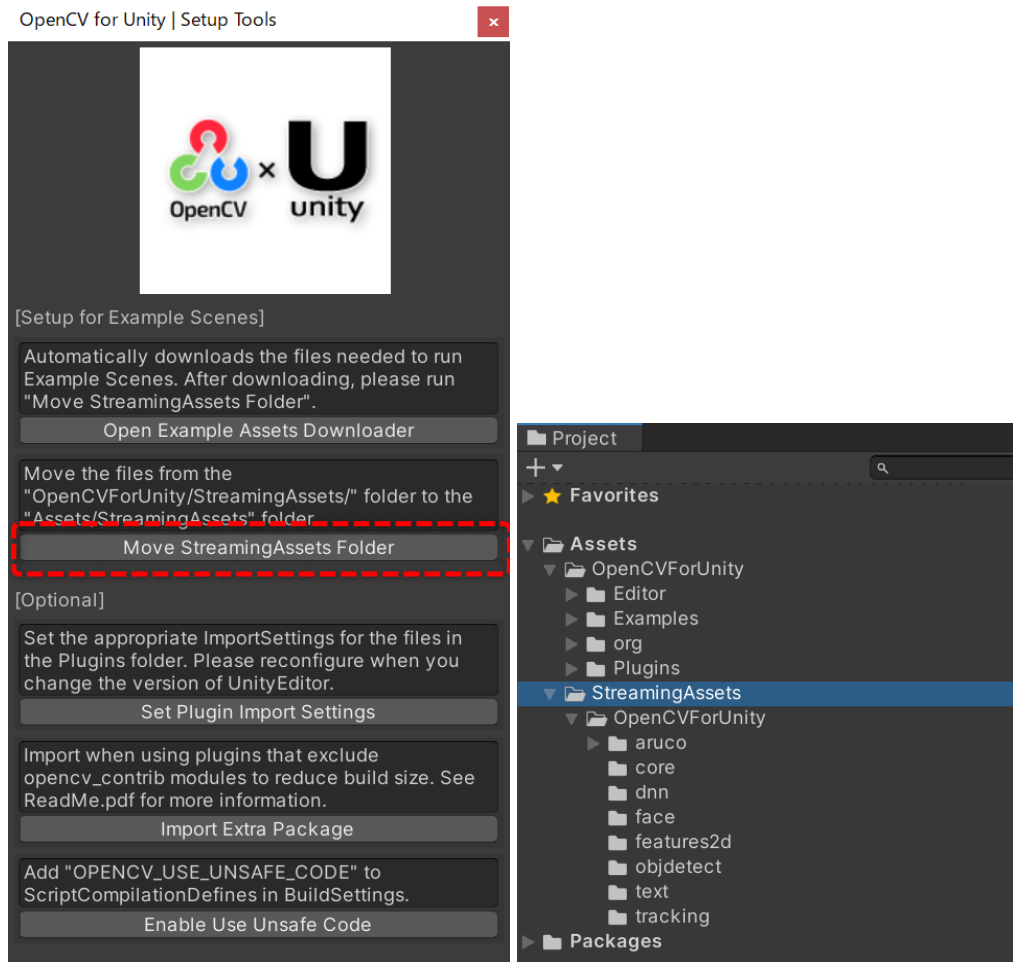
OpenCV for Unity | Setup Tools

×

OpenCV × unity

[Setup for Example Scenes]

Automatically downloads the files needed to run Example Scenes. After downloading, please run "Move StreamingAssets Folder".

Open Example Assets Downloader

Move the files from the "OpenCVForUnity/StreamingAssets/" folder to the "Assets/StreamingAssets" folder.

Move StreamingAssets Folder

[Optional]

Set the appropriate ImportSettings for the files in the Plugins folder. Please reconfigure when you change the version of UnityEditor.

Set Plugin Import Settings

Import when using plugins that exclude opencv_contrib modules to reduce build size. See ReadMe.pdf for more information.

Import Extra Package

Add "OPENCV_USE_UNSAFE_CODE" to ScriptCompilationDefines in BuildSettings.

Enable Use Unsafe Code

Project

+

Favorites

Assets
OpenCVForUnity
Editor
Examples
org
Plugins
StreamingAssets
OpenCVForUnity
aruco
core
dnn
face
features2d
objdetect
text
tracking
Packages